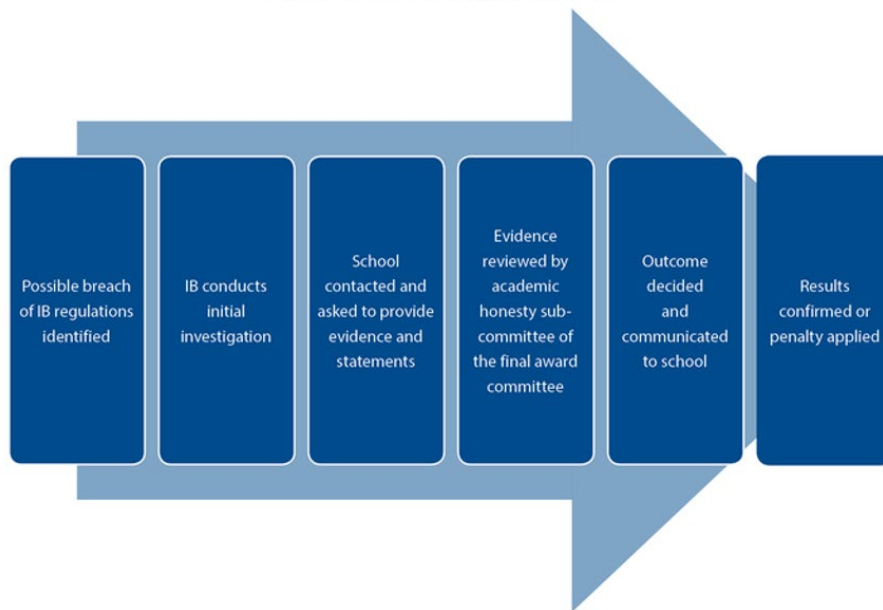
Possible breach of IB regulations identified

IB conducts initial investigation

School contacted and asked to provide evidence and statements

Evidence reviewed by academic honesty subcommittee of the final award committee

Outcome decided and communicated to school

Results confirmed or penalty applied